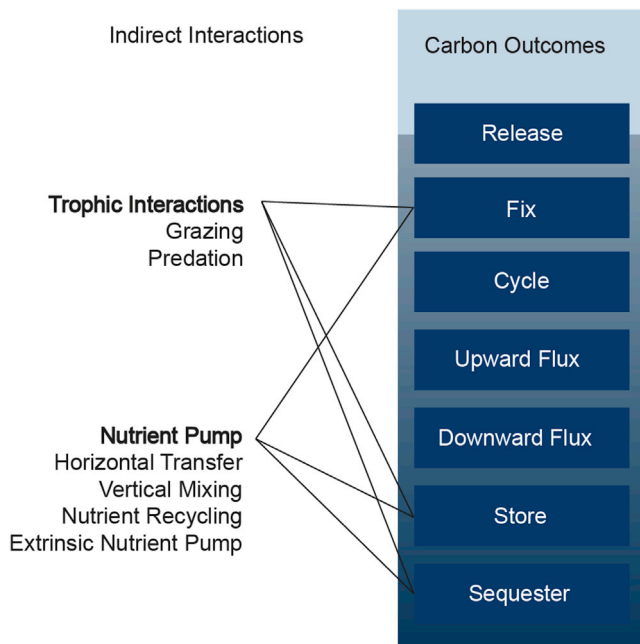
Indirect Interactions

Carbon Outcomes

Release

Fix

Cycle

Upward Flux

Downward Flux

Store

Sequester

Trophic Interactions
Grazing
Predation

Nutrient Pump
Horizontal Transfer
Vertical Mixing
Nutrient Recycling
Extrinsic Nutrient Pump